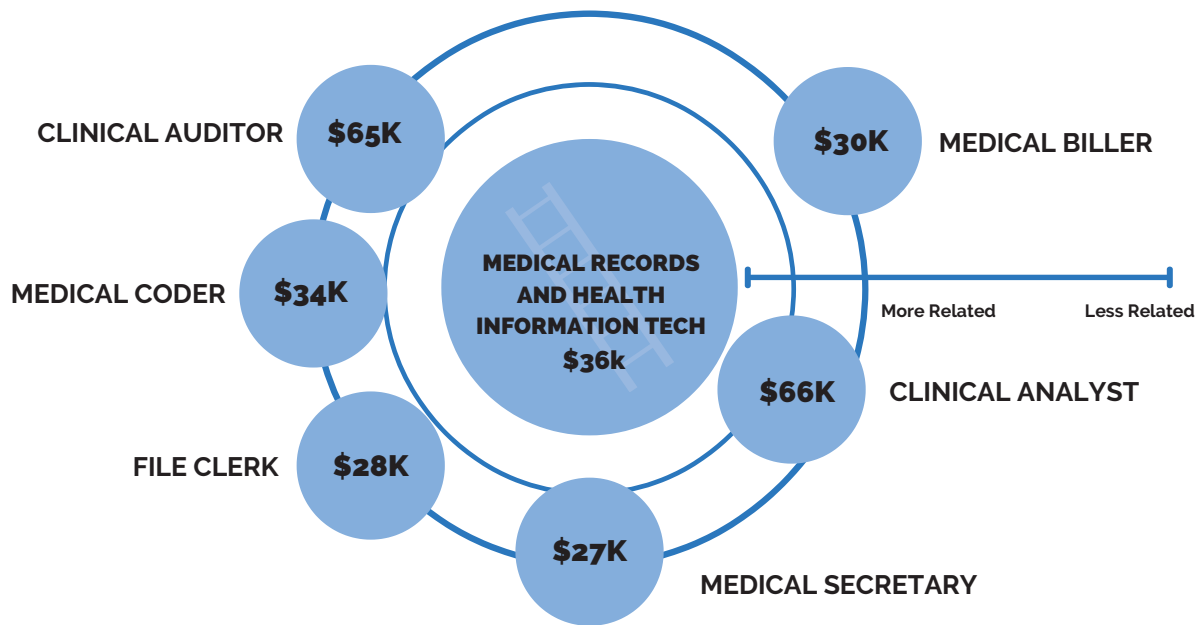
CLINICAL AUDITOR $65K

$30K MEDICAL BILLER

MEDICAL RECORDS AND HEALTH INFORMATION TECH $36k

MEDICAL CODER $34K

More Related

Less Related

$66K CLINICAL ANALYST

FILE CLERK $28K

$27K

MEDICAL SECRETARY